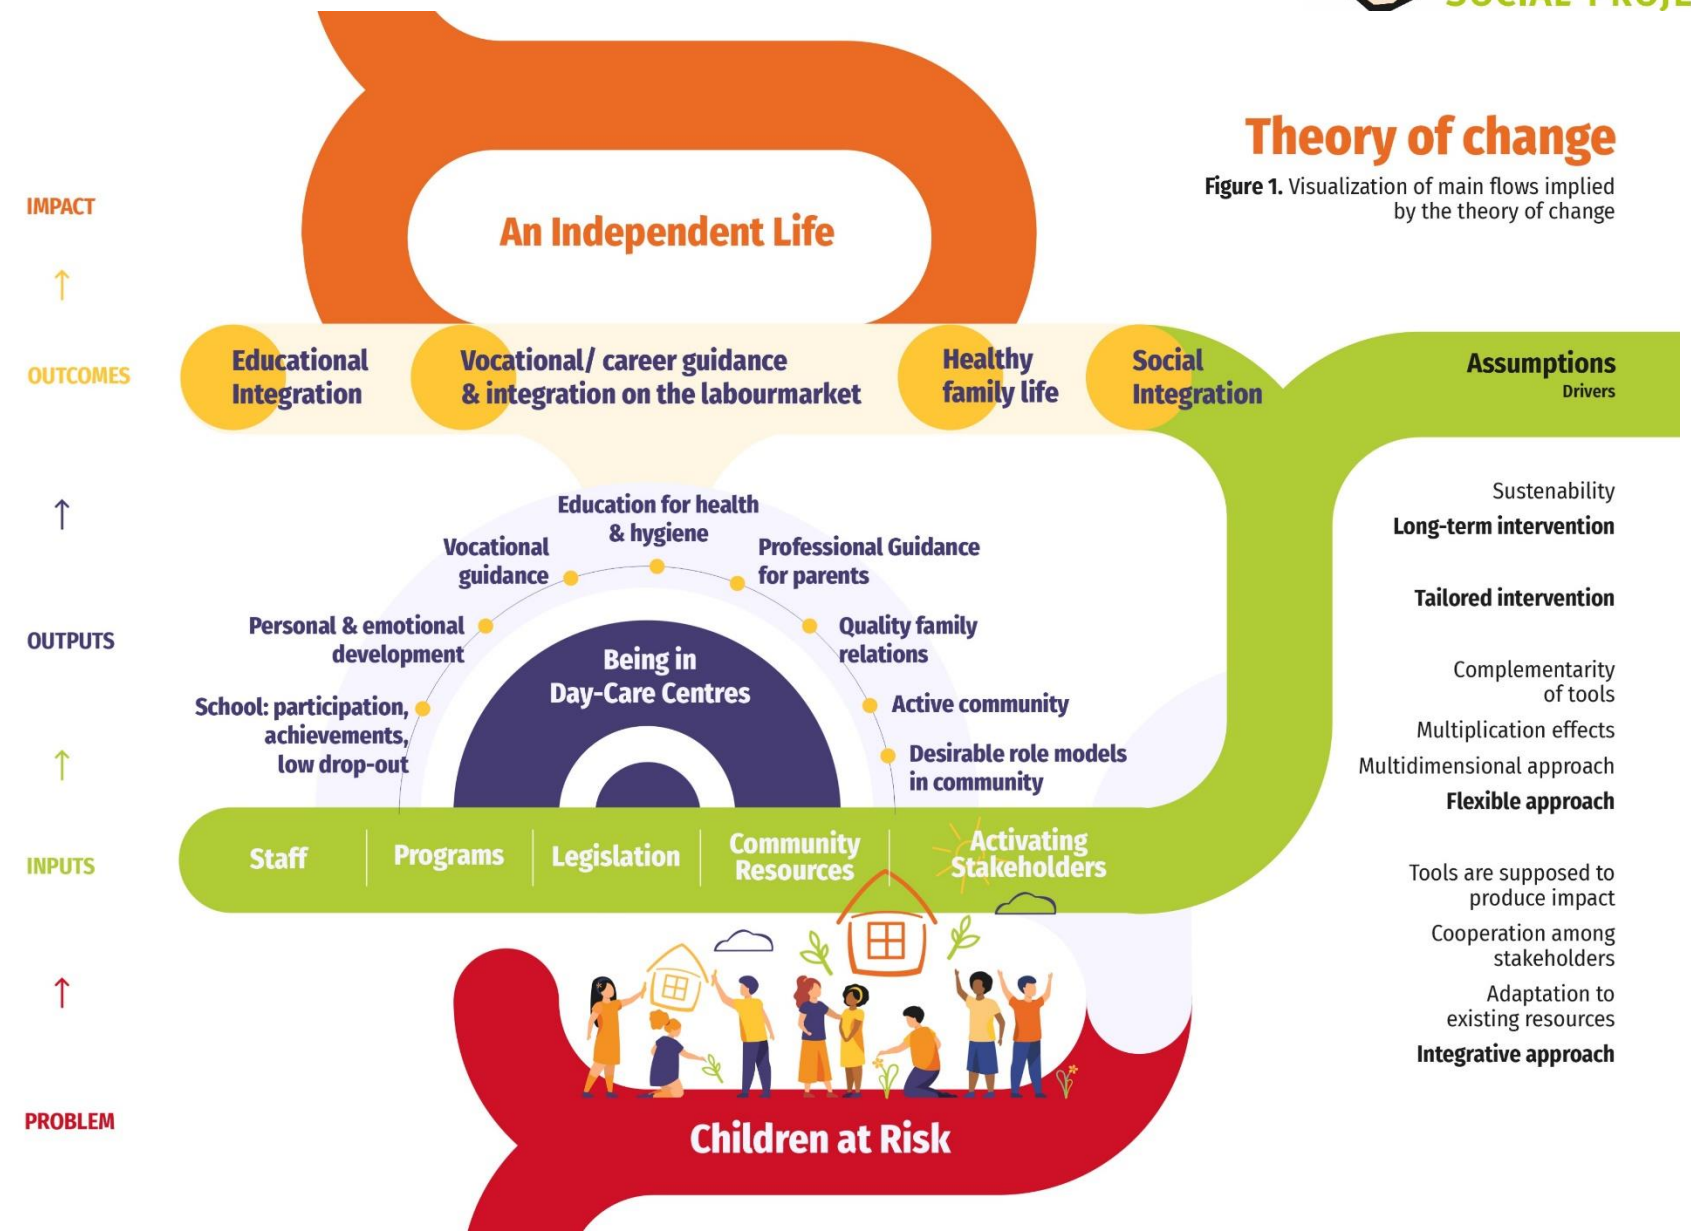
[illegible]

Theory of change

**Figure 1.** Visualization of main flows implied by the theory of change

IMPACT

An Independent Life

OUTCOMES

Educational Integration

Vocational/ career guidance & integration on the labourmarket

Healthy family life

Social Integration

Assumptions
Drivers

OUTPUTS

Education for health & hygiene

Vocational guidance

Professional Guidance for parents

Personal & emotional development

Quality family relations

Being in Day-Care Centres

School: participation, achievements, low drop-out

Active community

Desirable role models in community

INPUTS

Staff | Programs | Legislation | Community Resources | Activating Stakeholders

PROBLEM

Children at Risk

Sustenability
Long-term intervention

Tailored intervention

Complementarity of tools
Multiplication effects
Multidimensional approach
Flexible approach

Tools are supposed to produce impact
Cooperation among stakeholders
Adaptation to existing resources
Integrative approach